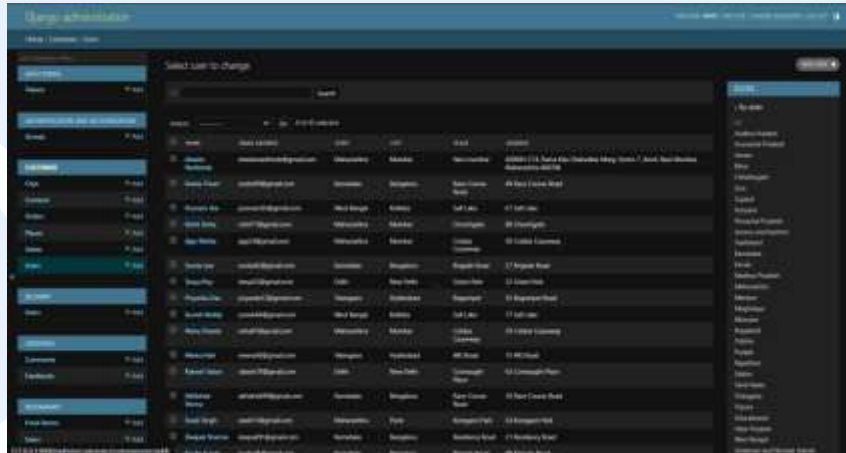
Django administration

Home › Customers › Users

Select user to change

Search

| | Email | State | City | Street | Address |
|---|---|---|---|---|---|
| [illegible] | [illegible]@gmail.com | Maharashtra | Mumbai | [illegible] | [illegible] |
| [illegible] | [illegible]@gmail.com | Karnataka | Bangalore | Race Course Road | 46 Race Course Road |
| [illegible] | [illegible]@gmail.com | West Bengal | Kolkata | Salt Lake | 17 Salt Lake |
| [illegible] | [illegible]@gmail.com | Maharashtra | Mumbai | Colaba Causeway | 55 Colaba Causeway |
| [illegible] | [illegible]@gmail.com | Delhi | New Delhi | Connaught Place | 63 Connaught Place |
| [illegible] | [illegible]@gmail.com | Telangana | Hyderabad | MG Road | 15 MG Road |
| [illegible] | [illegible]@gmail.com | Karnataka | Bangalore | Race Course Road | 16 Race Course Road |
| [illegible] | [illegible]@gmail.com | Karnataka | Bangalore | Residency Road | 21 Residency Road |

FILTER

Andhra Pradesh
Arunachal Pradesh
Assam
Bihar
Chhattisgarh
Goa
Gujarat
Haryana
Himachal Pradesh
Jammu and Kashmir
Jharkhand
Karnataka
Kerala
Madhya Pradesh
Maharashtra
Manipur
Meghalaya
Mizoram
Nagaland
Odisha
Punjab
Rajasthan
Sikkim
Tamil Nadu
Telangana
Tripura
Uttarakhand
Uttar Pradesh
West Bengal

CUSTOMERS
City
Orders
Users